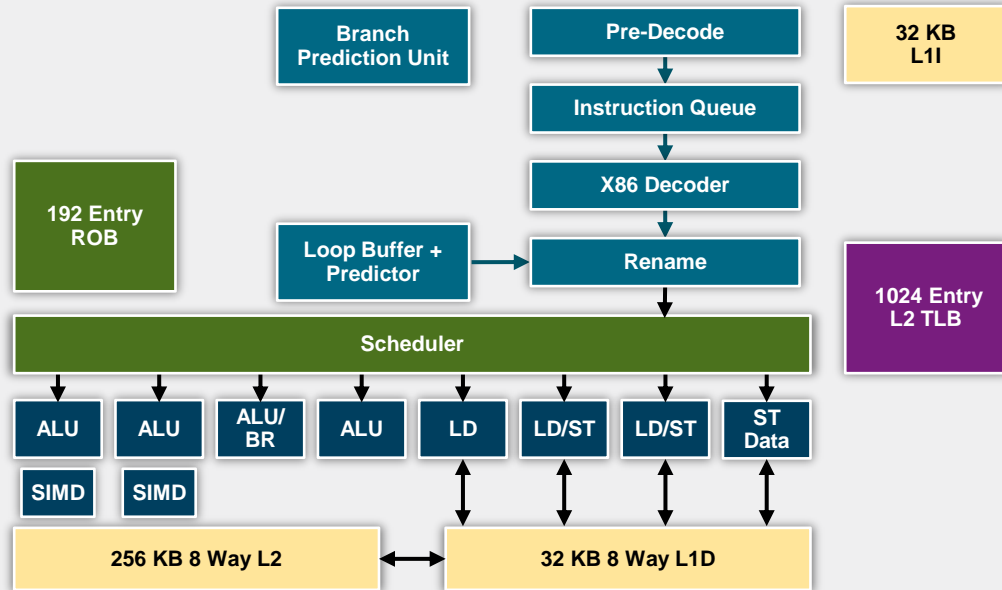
Branch Prediction Unit

Pre-Decode

32 KB L1I

Instruction Queue

192 Entry ROB

X86 Decoder

Loop Buffer + Predictor

Rename

1024 Entry L2 TLB

Scheduler

ALU

ALU

ALU/ BR

ALU

LD

LD/ST

LD/ST

ST Data

SIMD

SIMD

256 KB 8 Way L2

32 KB 8 Way L1D